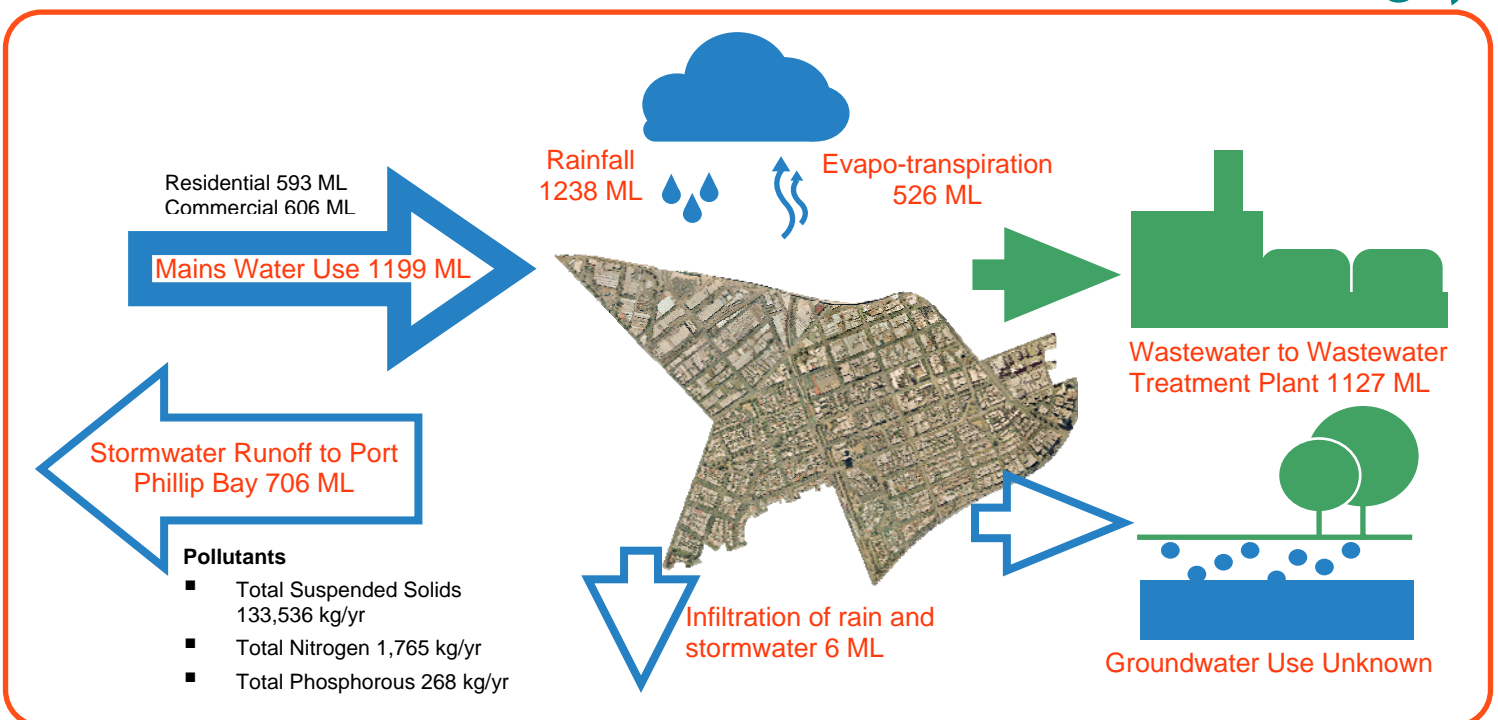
Rainfall
1238 ML

Evapo-transpiration
526 ML

Residential 593 ML
Commercial 606 ML

Mains Water Use 1199 ML

Wastewater to Wastewater Treatment Plant 1127 ML

Stormwater Runoff to Port Phillip Bay 706 ML

Pollutants
- Total Suspended Solids 133,536 kg/yr
- Total Nitrogen 1,765 kg/yr
- Total Phosphorous 268 kg/yr

Infiltration of rain and stormwater 6 ML

Groundwater Use Unknown